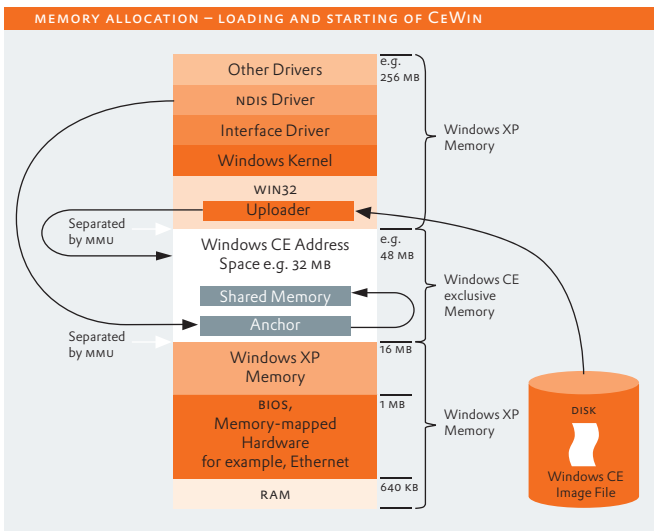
memory allocation – loading and starting of CeWin

Other Drivers

e.g. 256 MB

NDIS Driver

Interface Driver

Windows XP Memory

Windows Kernel

WIN32

Uploader

Separated by MMU

Windows CE Address Space e.g. 32 MB

e.g. 48 MB

Windows CE exclusive Memory

Shared Memory

Anchor

Separated by MMU

Windows XP Memory

16 MB

BIOS, Memory-mapped Hardware for example, Ethernet

1 MB

Windows XP Memory

RAM

640 KB

DISK

Windows CE Image File